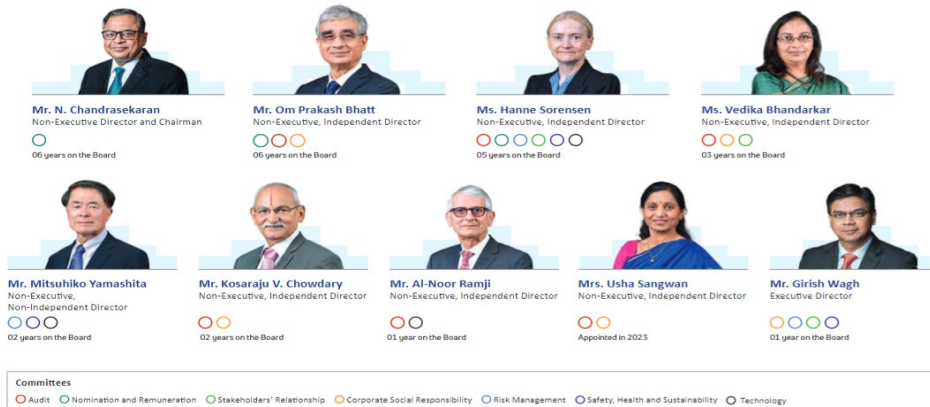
Mr. N. Chandrasekaran
Non-Executive Director and Chairman
06 years on the Board

Mr. Om Prakash Bhatt
Non-Executive, Independent Director
06 years on the Board

Ms. Hanne Sorensen
Non-Executive, Independent Director
05 years on the Board

Ms. Vedika Bhandarkar
Non-Executive, Independent Director
03 years on the Board

Mr. Mitsuhiko Yamashita
Non-Executive, Non-Independent Director
02 years on the Board

Mr. Kosaraju V. Chowdary
Non-Executive, Independent Director
02 years on the Board

Mr. Al-Noor Ramji
Non-Executive, Independent Director
01 year on the Board

Mrs. Usha Sangwan
Non-Executive, Independent Director
Appointed in 2023

Mr. Girish Wagh
Executive Director
01 year on the Board

Committees
Audit Nomination and Remuneration Stakeholders' Relationship Corporate Social Responsibility Risk Management Safety, Health and Sustainability Technology